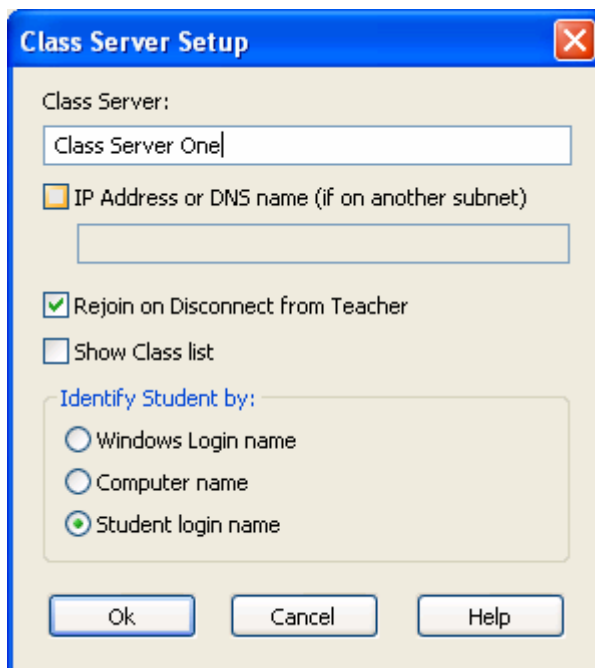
Class Server Setup

Class Server:

Class Server One

IP Address or DNS name (if on another subnet)

Rejoin on Disconnect from Teacher

Show Class list

Identify Student by:

Windows Login name

Computer name

Student login name

Ok

Cancel

Help